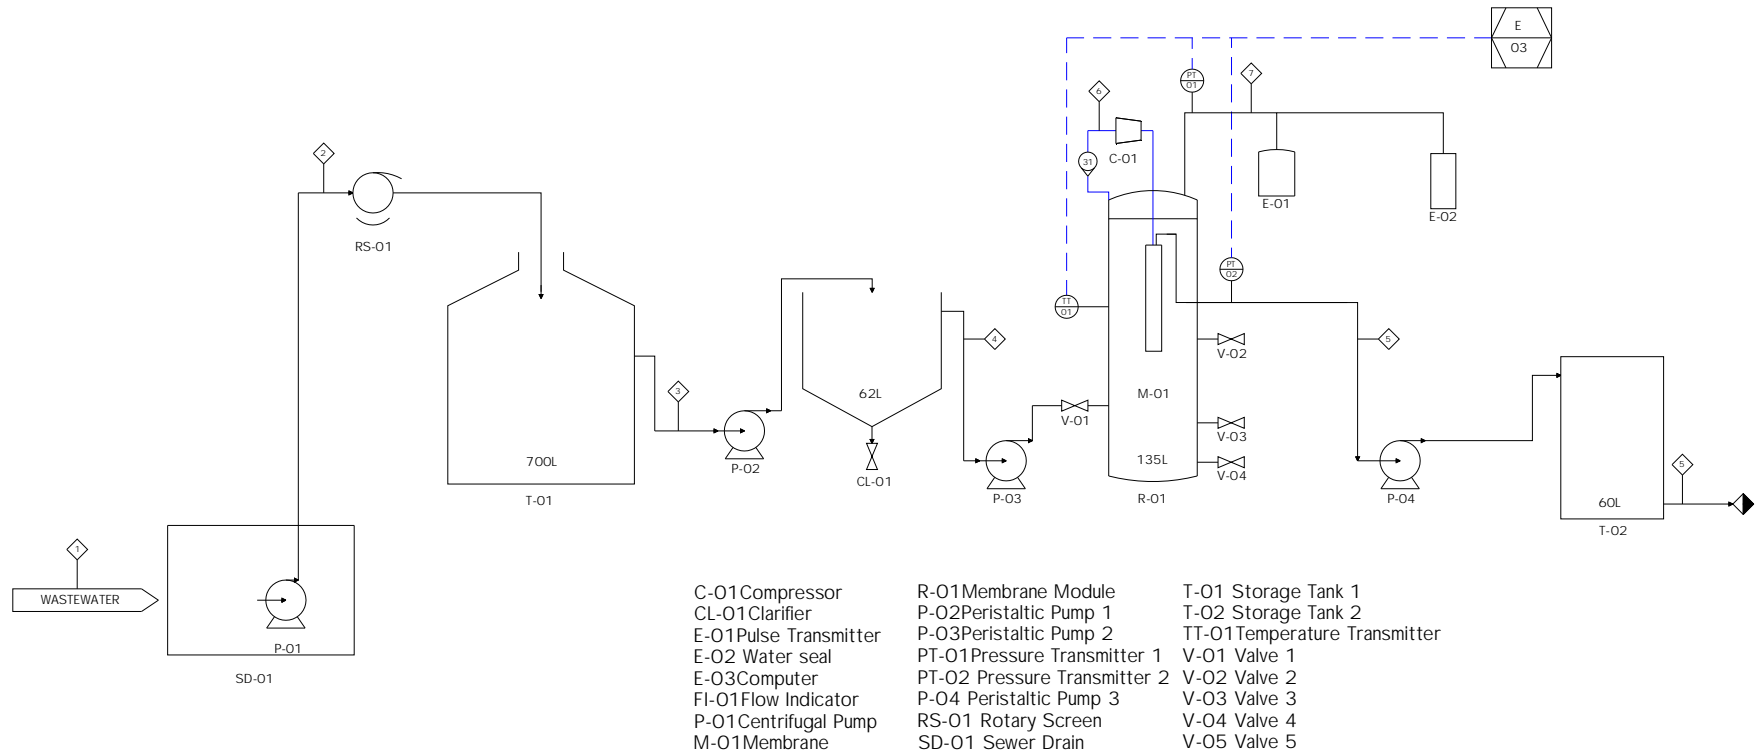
E
03

PT
01

7

6

C-01

31

E-01

E-02

2

RS-01

PT
02

TT
01

4

5

V-02

62L

M-01

3

V-01

V-03

700L

135L

V-04

P-02

CL-01

P-03

R-01

P-04

T-01

5

60L

T-02

1

WASTEWATER

P-01

SD-01

C-01Compressor
CL-01Clarifier
E-01Pulse Transmitter
E-02 Water seal
E-03Computer
FI-01Flow Indicator
P-01Centrifugal Pump
M-01Membrane

R-01Membrane Module
P-02Peristaltic Pump 1
P-03Peristaltic Pump 2
PT-01Pressure Transmitter 1
PT-02 Pressure Transmitter 2
P-04 Peristaltic Pump 3
RS-01 Rotary Screen
SD-01 Sewer Drain

T-01 Storage Tank 1
T-02 Storage Tank 2
TT-01Temperature Transmitter
V-01 Valve 1
V-02 Valve 2
V-03 Valve 3
V-04 Valve 4
V-05 Valve 5